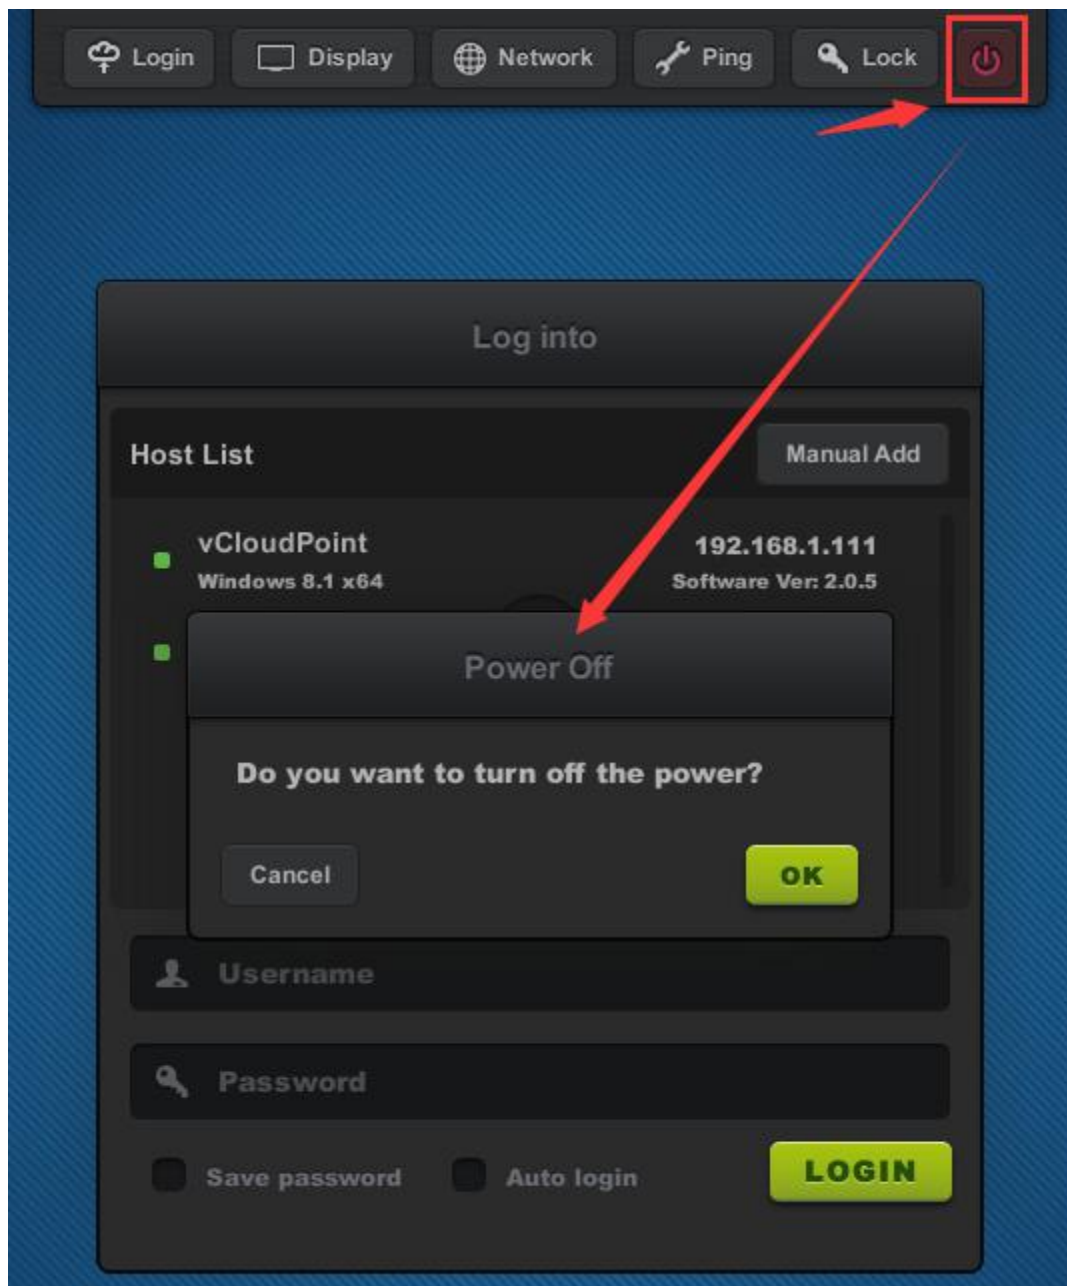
Login Display Network Ping Lock

Log into

Host List

Manual Add

vCloudPoint
Windows 8.1 x64

192.168.1.111
Software Ver: 2.0.5

Power Off

Do you want to turn off the power?

Cancel

OK

Username

Password

Save password

Auto login

LOGIN